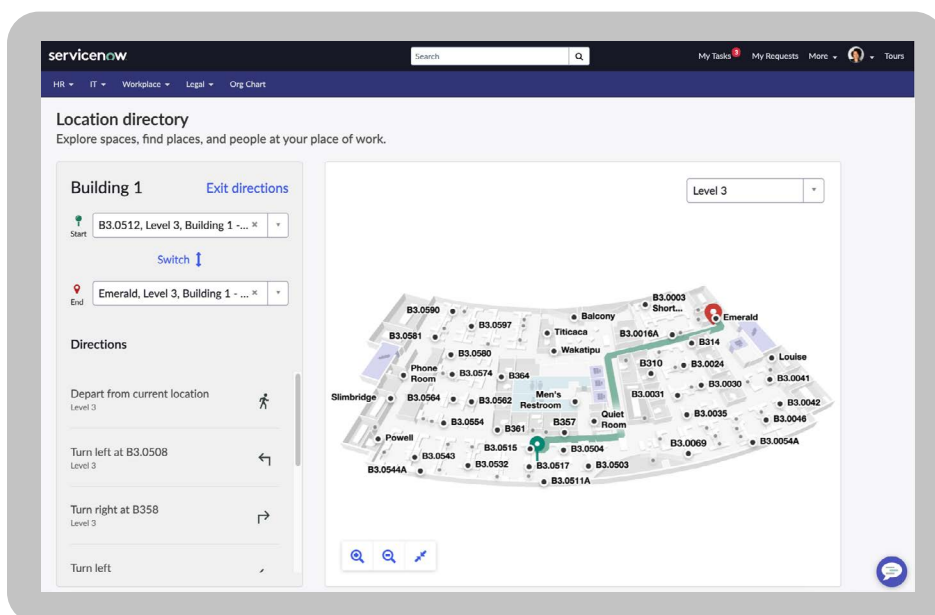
servicenow

Search

My Tasks 3 My Requests More Tours

HR IT Workplace Legal Org Chart

Location directory

Explore spaces, find places, and people at your place of work.

Building 1 Exit directions

Start B3.0512, Level 3, Building 1 - ... ×

Switch

End Emerald, Level 3, Building 1 - ... ×

Directions

Depart from current location
Level 3

Turn left at B3.0508
Level 3

Turn right at B358
Level 3

Turn left

Level 3

B3.0003 Short... Emerald B3.0590 Balcony B3.0597 B3.0581 Titicaca B3.0016A B314 B3.0580 Wakatipu Louise Phone Room B3.0574 B364 B310 B3.0024 B3.0030 B3.0041 Slimbridge B3.0564 B3.0562 Men's Restroom B3.0031 B3.0042 B3.0554 B357 Quiet Room B3.0035 B3.0046 Powell B361 B3.0515 B3.0504 B3.0069 B3.0054A B3.0543 B3.0532 B3.0517 B3.0503 B3.0544A B3.0511A